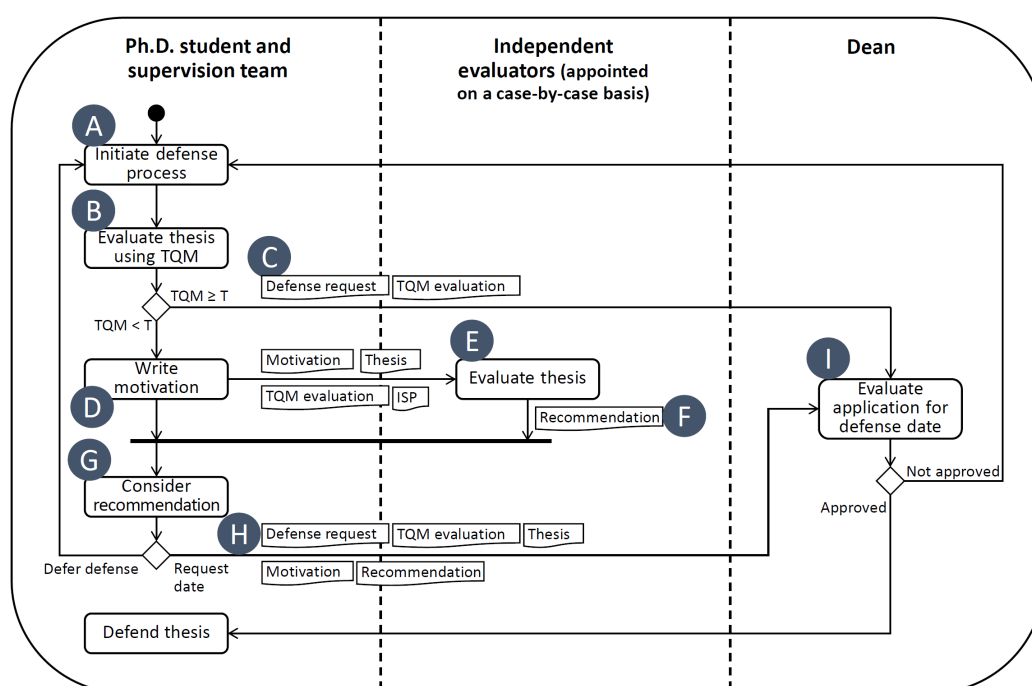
Ph.D. student and supervision team

Independent evaluators (appointed on a case-by-case basis)

Dean

A

Initiate defense process

B

Evaluate thesis using TQM

C

Defense request

TQM evaluation

TQM ≥ T

TQM < T

Write motivation

D

Motivation

Thesis

TQM evaluation

ISP

E

Evaluate thesis

Recommendation

F

I

Evaluate application for defense date

Not approved

Approved

G

Consider recommendation

H

Defense request

TQM evaluation

Thesis

Motivation

Recommendation

Defer defense

Request date

Defend thesis